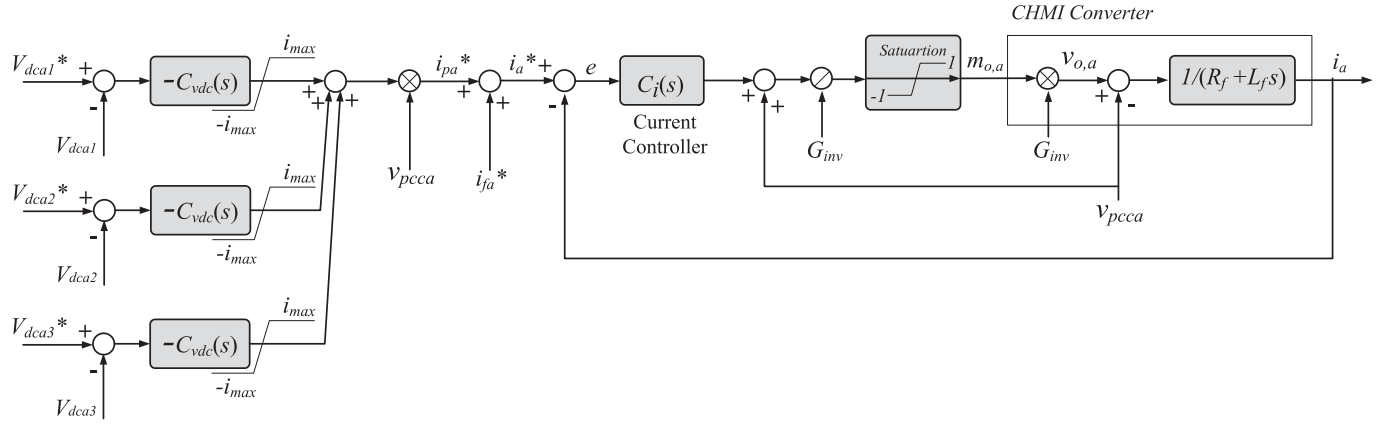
CHMI Converter

$V_{dca1}*$ + - $V_{dca1}$ $-C_{vdc}(s)$ $i_{max}$ $-i_{max}$

$V_{dca2}*$ + - $V_{dca2}$ $-C_{vdc}(s)$ $i_{max}$ $-i_{max}$

$V_{dca3}*$ + - $V_{dca3}$ $-C_{vdc}(s)$ $i_{max}$ $-i_{max}$

+ + + +

$v_{pcca}$

$i_{pa}*$ + + $i_{fa}*$

$i_a*$ + - $e$

$C_i(s)$

Current Controller

+ + $G_{inv}$

Satuartion 1 -1

$m_{o,a}$

$G_{inv}$

$v_{o,a}$ + -

$1/(R_f+L_f s)$

$i_a$

$v_{pcca}$